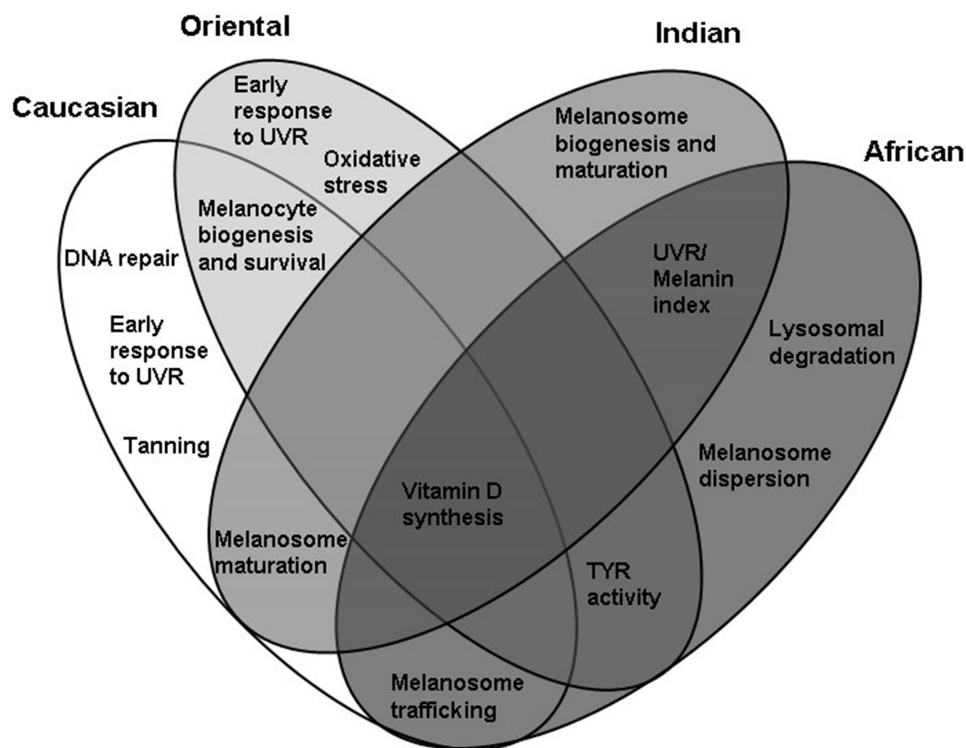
Oriental

Indian

Caucasian

African

Early response to UVR

Oxidative stress

Melanosome biogenesis and maturation

Melanocyte biogenesis and survival

DNA repair

UVR/ Melanin index

Early response to UVR

Lysosomal degradation

Tanning

Melanosome dispersion

Vitamin D synthesis

Melanosome maturation

TYR activity

Melanosome trafficking